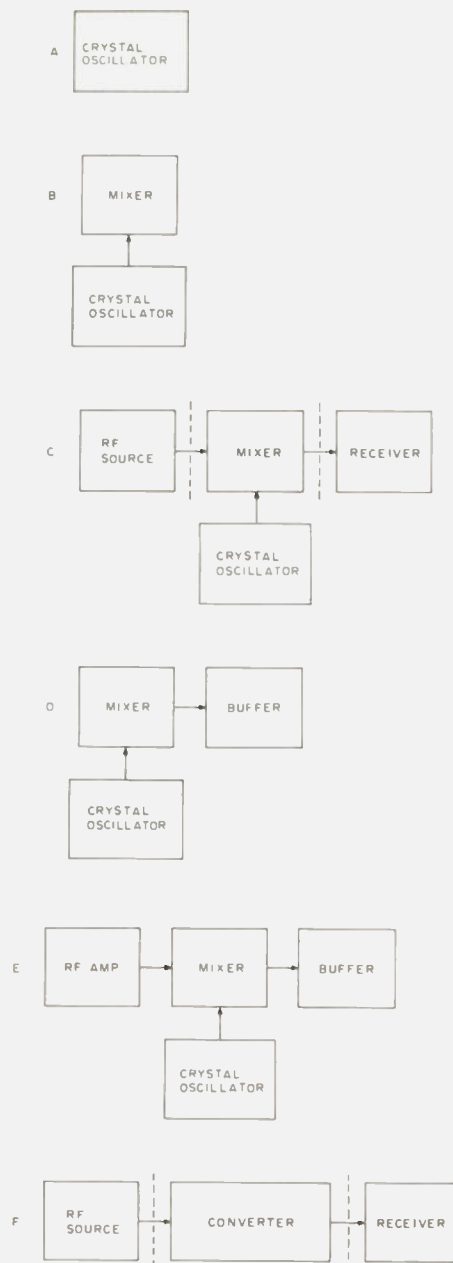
A CRYSTAL OSCILLATOR

B MIXER

CRYSTAL OSCILLATOR

C RF SOURCE MIXER RECEIVER

CRYSTAL OSCILLATOR

D MIXER BUFFER

CRYSTAL OSCILLATOR

E RF AMP MIXER BUFFER

CRYSTAL OSCILLATOR

F RF SOURCE CONVERTER RECEIVER